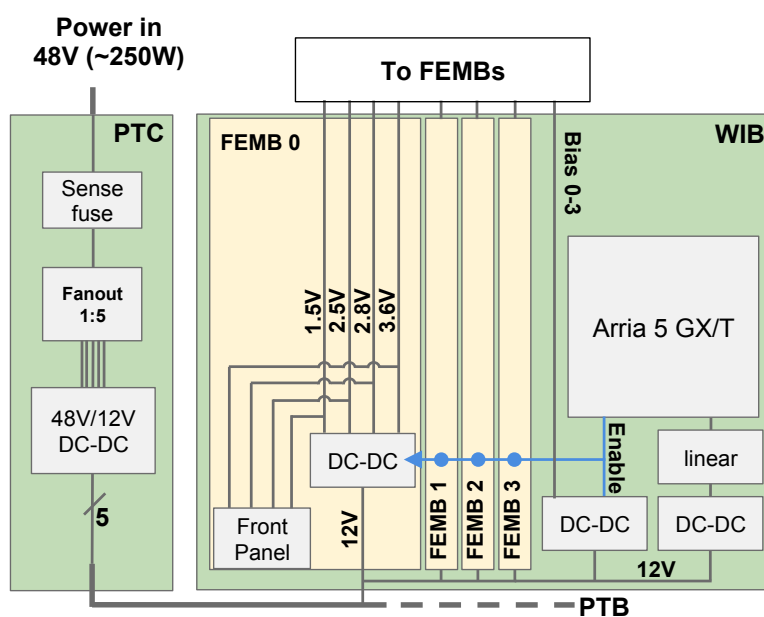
Power in
48V (~250W)

To FEMBs

PTC

Sense fuse

Fanout 1:5

48V/12V DC-DC

5

FEMB 0

1.5V 2.5V 2.8V 3.6V

DC-DC

Front Panel

12V

FEMB 1 FEMB 2 FEMB 3

Bias 0-3

WIB

Arria 5 GX/T

Enable

linear

DC-DC

DC-DC

12V

PTB